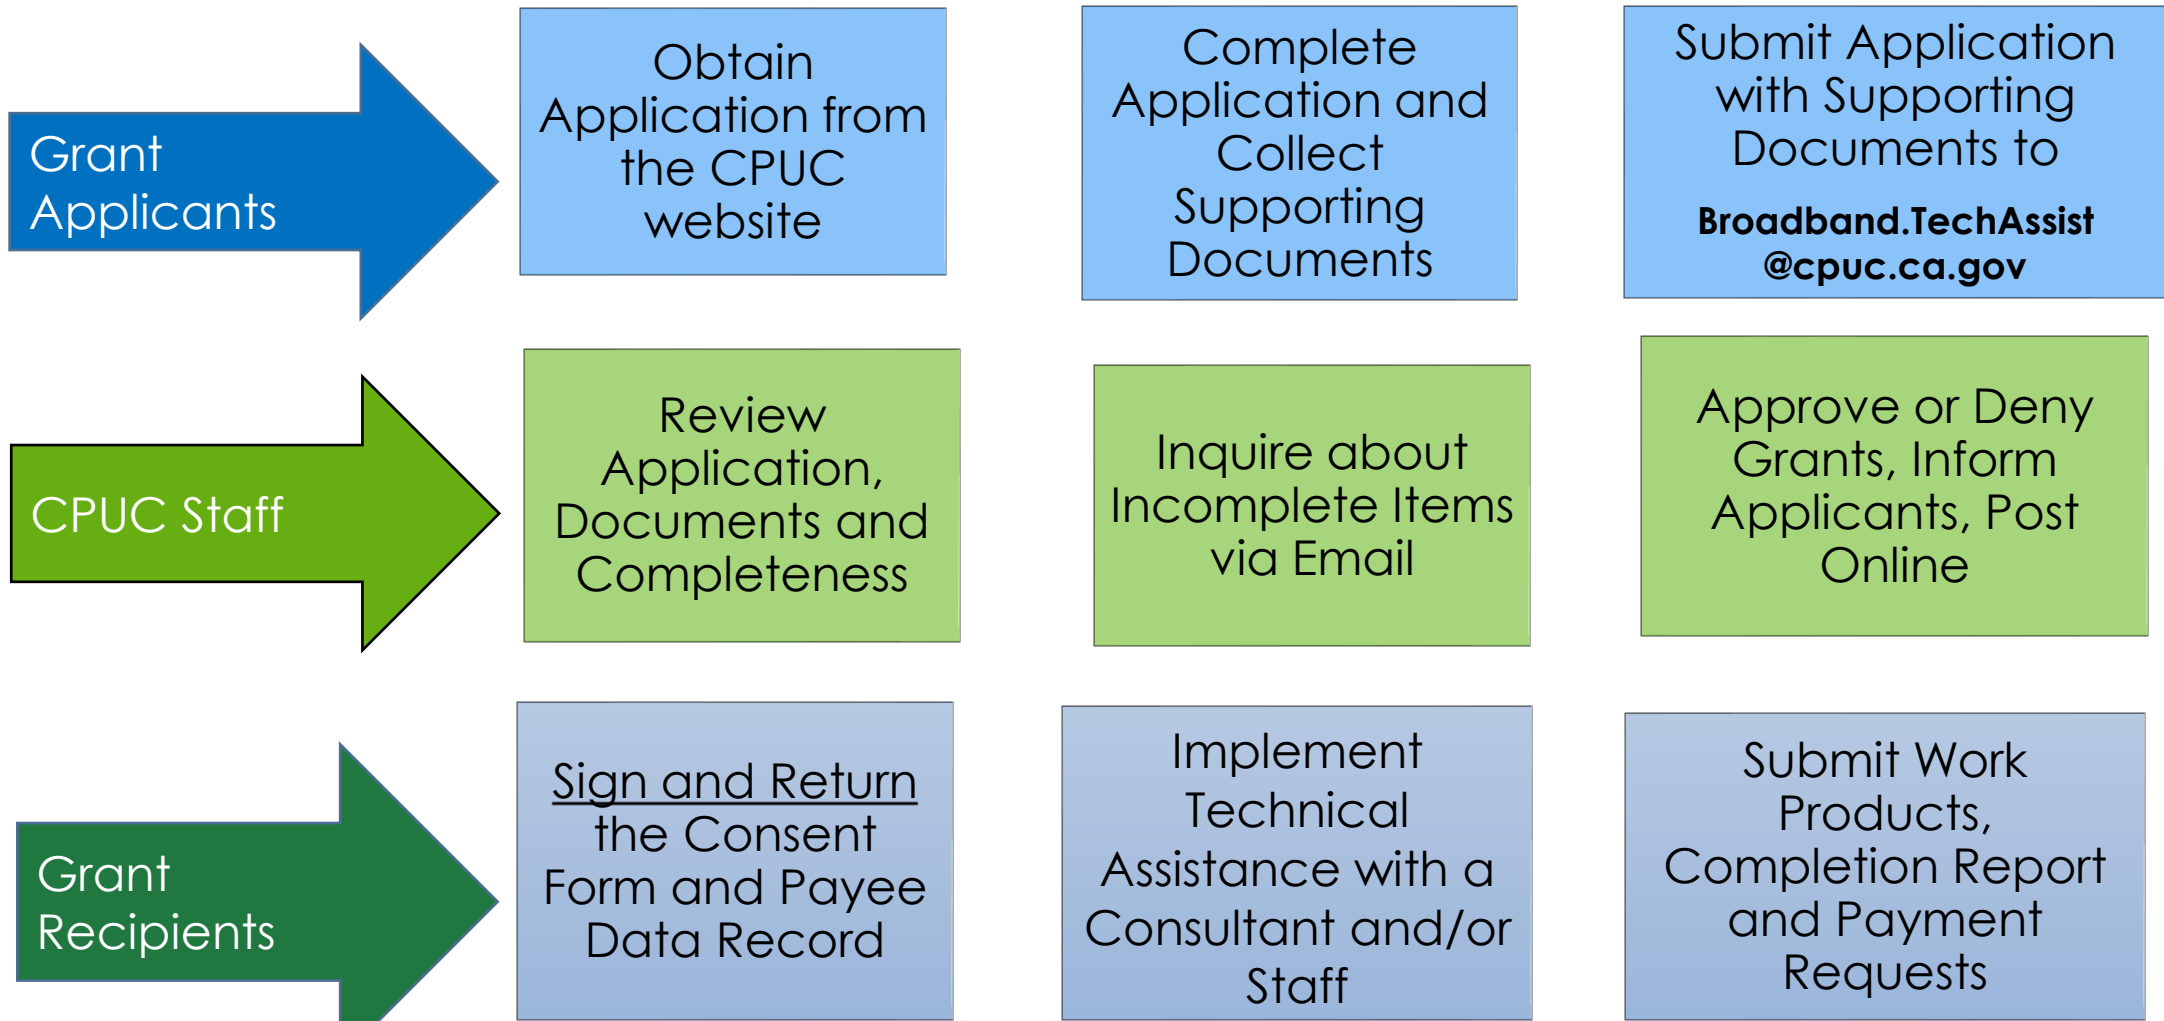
Grant Applicants

Obtain Application from the CPUC website

Complete Application and Collect Supporting Documents

Submit Application with Supporting Documents to

Broadband.TechAssist@cpuc.ca.gov

CPUC Staff

Review Application, Documents and Completeness

Inquire about Incomplete Items via Email

Approve or Deny Grants, Inform Applicants, Post Online

Grant Recipients

Sign and Return the Consent Form and Payee Data Record

Implement Technical Assistance with a Consultant and/or Staff

Submit Work Products, Completion Report and Payment Requests